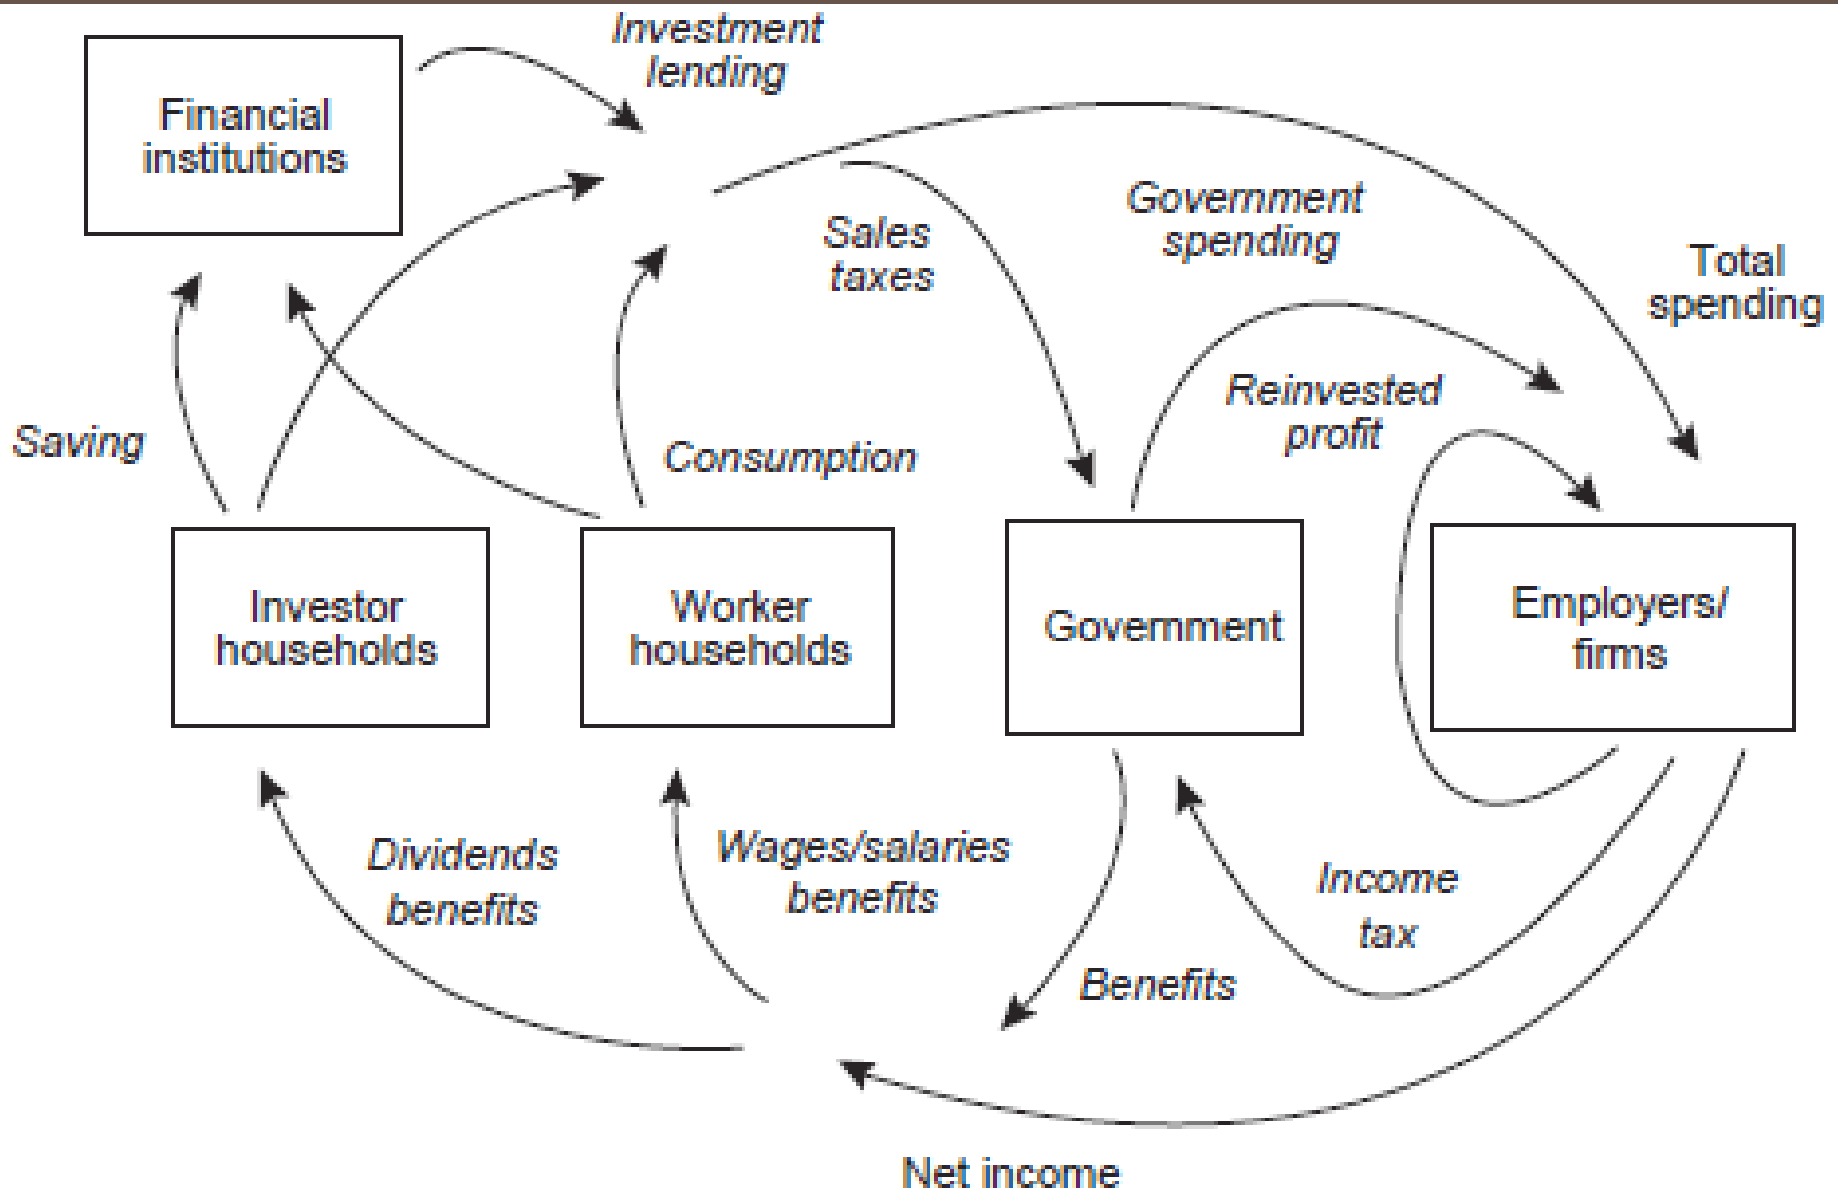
Investment lending

Financial institutions

Sales taxes

Government spending

Total spending

Reinvested profit

Saving

Consumption

Investor households

Worker households

Government

Employers/ firms

Dividends benefits

Wages/salaries benefits

Income tax

Benefits

Net income